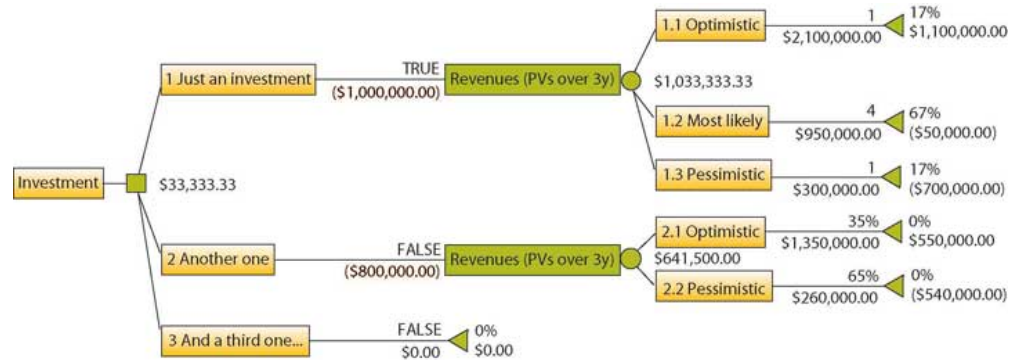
Investment

$33,333.33

1 Just an investment

TRUE
($1,000,000.00)

Revenues (PVs over 3y)

$1,033,333.33

1.1 Optimistic
1
$2,100,000.00
17%
$1,100,000.00

1.2 Most likely
4
$950,000.00
67%
($50,000.00)

1.3 Pessimistic
1
$300,000.00
17%
($700,000.00)

2 Another one

FALSE
($800,000.00)

Revenues (PVs over 3y)

$641,500.00

2.1 Optimistic
35%
$1,350,000.00
0%
$550,000.00

2.2 Pessimistic
65%
$260,000.00
0%
($540,000.00)

3 And a third one...

FALSE
$0.00
0%
$0.00